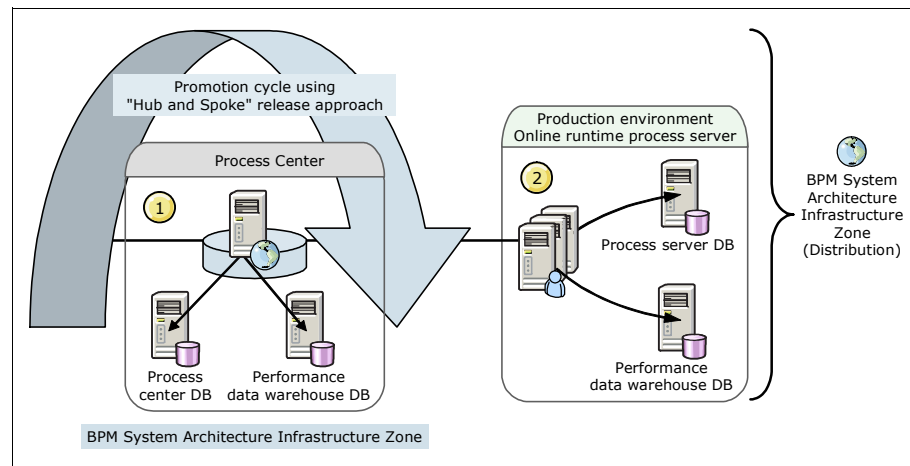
Promotion cycle using "Hub and Spoke" release approach

Process Center

1

Process center DB

Performance data warehouse DB

Production environment Online runtime process server

2

Process server DB

Performance data warehouse DB

BPM System Architecture Infrastructure Zone (Distribution)

BPM System Architecture Infrastructure Zone